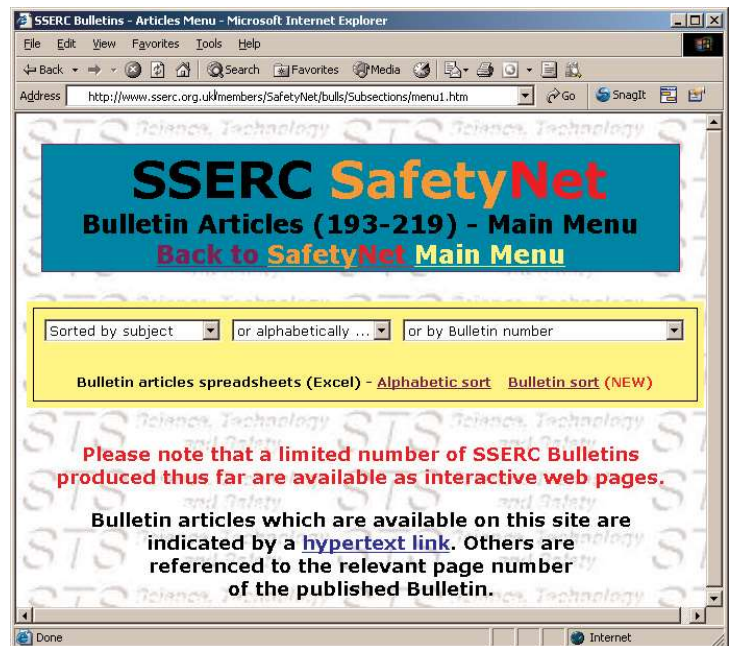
SSERC Bulletins - Articles Menu - Microsoft Internet Explorer

File Edit View Favorites Tools Help

Back Search Favorites Media

Address http://www.sserc.org.uk/members/SafetyNet/bulls/Subsections/menu1.htm Go SnagIt

SSERC SafetyNet

Bulletin Articles (193-219) - Main Menu

Back to SafetyNet Main Menu

Sorted by subject | or alphabetically ... | or by Bulletin number

Bulletin articles spreadsheets (Excel) - Alphabetic sort Bulletin sort (NEW)

Please note that a limited number of SSERC Bulletins produced thus far are available as interactive web pages.

Bulletin articles which are available on this site are indicated by a hypertext link. Others are referenced to the relevant page number of the published Bulletin.

Done Internet